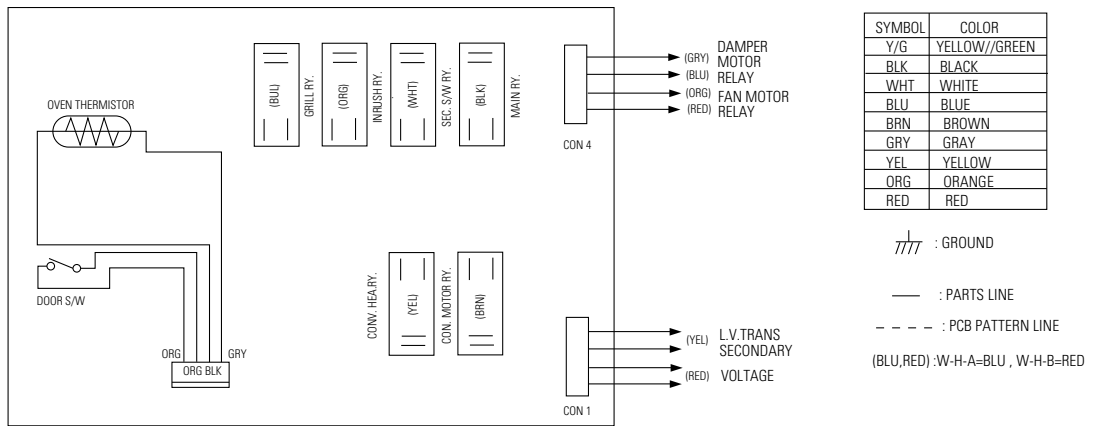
OVEN THERMISTOR

(BUL) GRILL RY.

(ORG) INRUSH RY.

(WHT) SEC. S/W RY.

(BLK) MAIN RY.

CON 4

(GRY) DAMPER
(BLU) MOTOR
RELAY
(ORG) FAN MOTOR
(RED) RELAY

| SYMBOL | COLOR |
|---|---|
| Y/G | YELLOW//GREEN |
| BLK | BLACK |
| WHT | WHITE |
| BLU | BLUE |
| BRN | BROWN |
| GRY | GRAY |
| YEL | YELLOW |
| ORG | ORANGE |
| RED | RED |

: GROUND

: PARTS LINE

: PCB PATTERN LINE

(BLU,RED) :W-H-A=BLU , W-H-B=RED

CONV. HEA.RY. (YEL)

CON. MOTOR RY. (BRN)

DOOR S/W

ORG GRY
ORG BLK

CON 1

(YEL) L.V.TRANS
SECONDARY
(RED) VOLTAGE